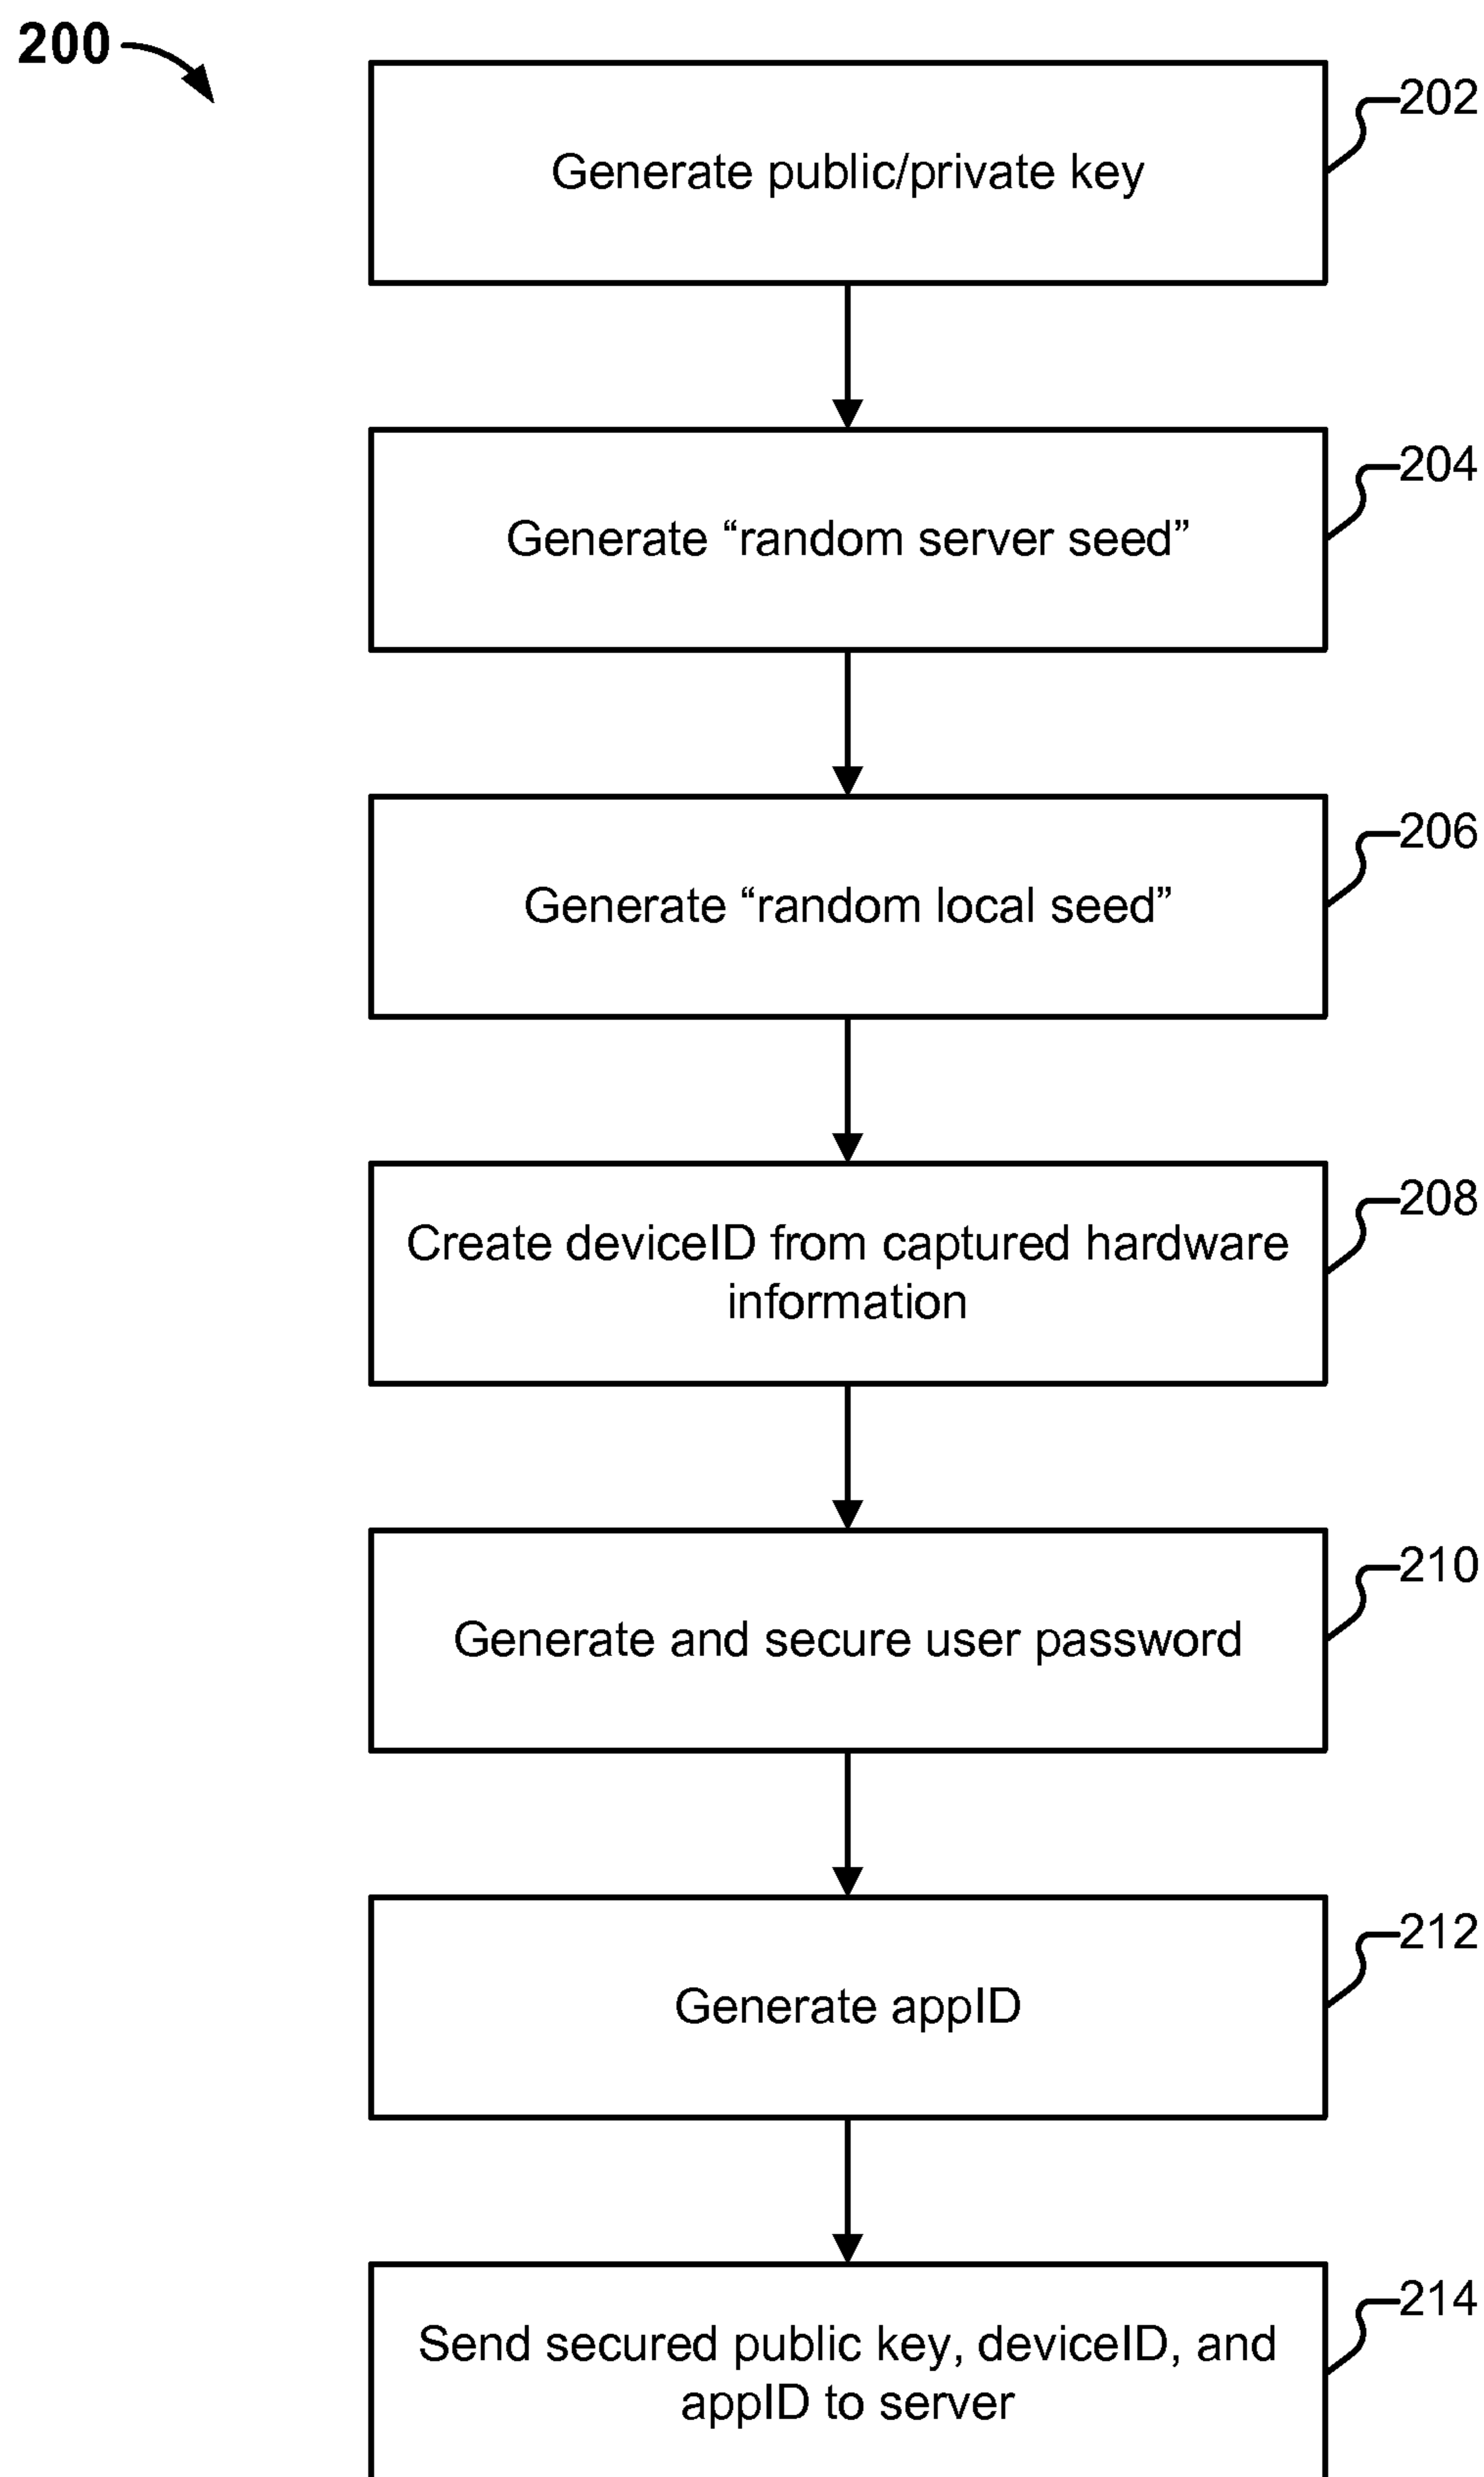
200

Generate public/private key

202

Generate “random server seed”

204

Generate “random local seed”

206

Create deviceID from captured hardware information

208

Generate and secure user password

210

Generate appID

212

Send secured public key, deviceID, and appID to server

214